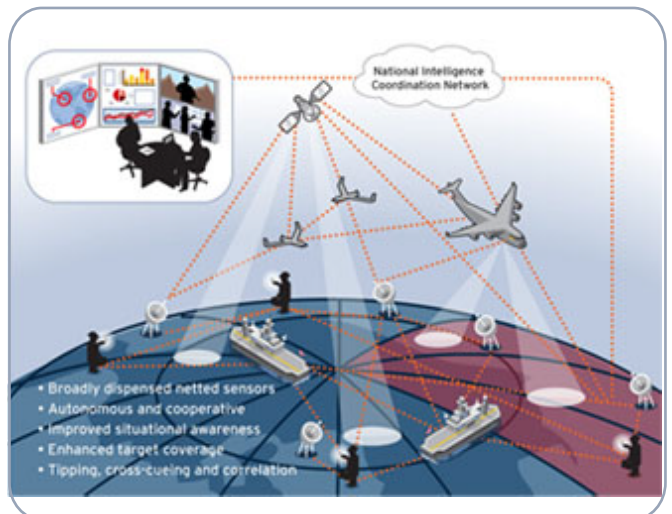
National Intelligence Coordination Network

• Broadly dispensed netted sensors
• Autonomous and cooperative
• Improved situational awareness
• Enhanced target coverage
• Tipping, cross-cueing and correlation